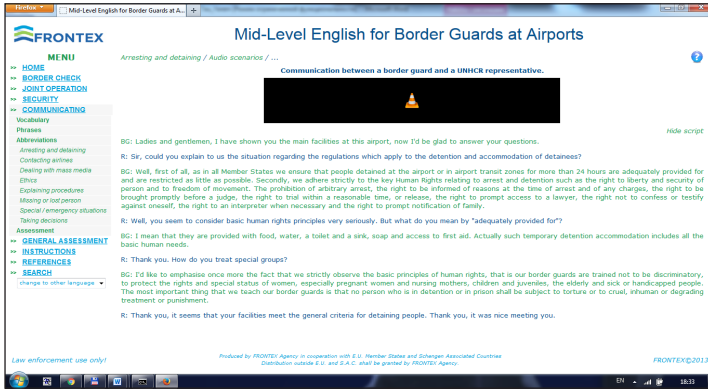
Firefox Mid-Level English for Border Guards at A... +

FRONTEX

Mid-Level English for Border Guards at Airports

MENU
» HOME
» BORDER CHECK
» JOINT OPERATION
» SECURITY
» COMMUNICATING
Vocabulary
Phrases
Abbreviations
Arresting and detaining
Contacting airlines
Dealing with mass media
Ethics
Explaining procedures
Missing or lost person
Special / emergency situations
Taking decisions
Assessment
» GENERAL ASSESSMENT
» INSTRUCTIONS
» REFERENCES
» SEARCH
change to other language

Arresting and detaining / Audio scenarios / ...

Communication between a border guard and a UNHCR representative.

Hide script

BG: Ladies and gentlemen, I have shown you the main facilities at this airport, now I'd be glad to answer your questions.

R: Sir, could you explain to us the situation regarding the regulations which apply to the detention and accommodation of detainees?

BG: Well, first of all, as in all Member States we ensure that people detained at the airport or in airport transit zones for more than 24 hours are adequately provided for and are restricted as little as possible. Secondly, we adhere strictly to the key Human Rights relating to arrest and detention such as the right to liberty and security of person and to freedom of movement. The prohibition of arbitrary arrest, the right to be informed of reasons at the time of arrest and of any charges, the right to be brought promptly before a judge, the right to trial within a reasonable time, or release, the right to prompt access to a lawyer, the right not to confess or testify against oneself, the right to an interpreter when necessary and the right to prompt notification of family.

R: Well, you seem to consider basic human rights principles very seriously. But what do you mean by "adequately provided for"?

BG: I mean that they are provided with food, water, a toilet and a sink, soap and access to first aid. Actually such temporary detention accommodation includes all the basic human needs.

R: Thank you. How do you treat special groups?

BG: I'd like to emphasise once more the fact that we strictly observe the basic principles of human rights, that is our border guards are trained not to be discriminatory, to protect the rights and special status of women, especially pregnant women and nursing mothers, children and juveniles, the elderly and sick or handicapped people. The most important thing that we teach our border guards is that no person who is in detention or in prison shall be subject to torture or to cruel, inhuman or degrading treatment or punishment.

R: Thank you, it seems that your facilities meet the general criteria for detaining people. Thank you, it was nice meeting you.

Law enforcement use only!

Produced by FRONTEX Agency in cooperation with E.U. Member States and Schengen Associated Countries
Distribution outside E.U. and S.A.C. shall be granted by FRONTEX Agency

FRONTEX©2013

EN 18:33